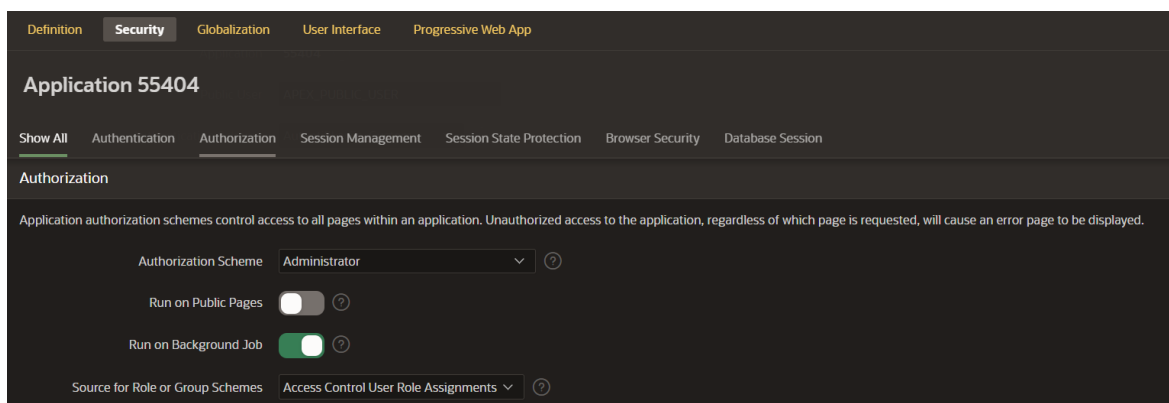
Definition Security Globalization User Interface Progressive Web App

Application 55404

Show All Authentication Authorization Session Management Session State Protection Browser Security Database Session

Authorization

Application authorization schemes control access to all pages within an application. Unauthorized access to the application, regardless of which page is requested, will cause an error page to be displayed.

Authorization Scheme Administrator

Run on Public Pages

Run on Background Job

Source for Role or Group Schemes Access Control User Role Assignments